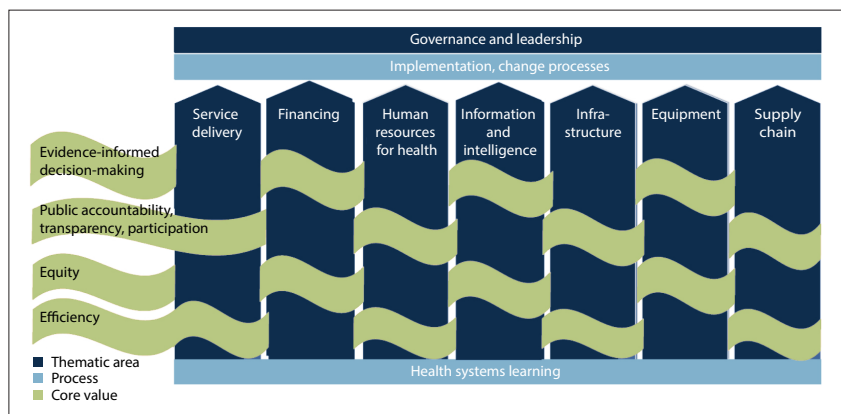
Governance and leadership

Implementation, change processes

Service delivery

Financing

Human resources for health

Information and intelligence

Infra-structure

Equipment

Supply chain

Evidence-informed decision-making

Public accountability, transparency, participation

Equity

Efficiency

Thematic area

Process

Core value

Health systems learning